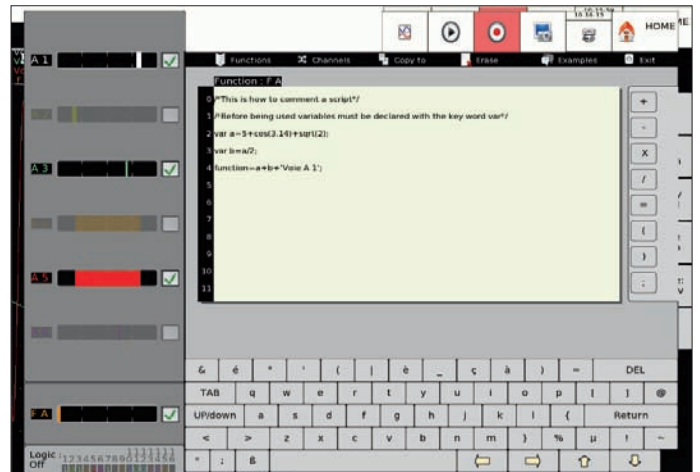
HOME

Functions Channels Copy to Erase Examples Exit

Function : F A

0 /*This is how to comment a script*/
1 /*Before being used variables must be declared with the key word var*/
2 var a=5+cos(3.14)+sqrt(2);
3 var b=a/2;
4 function=a+b+'Voie A 1';
5
6
7
8
9
10
11

+
-
X
/
=
(
)
;

A 1
A 3
A 5
F A

Logic Off 123456789

| & | é | " | ' | ( | \| | è | _ | ç | à | ) | = | DEL |
|---|---|---|---|---|---|---|---|---|---|---|---|---|
| TAB | q | w | e | r | t | y | u | i | o | p | [ | ] | @ |
| UP/down | a | s | d | f | g | h | j | k | l | { | Return |
| < | > | z | x | c | v | b | n | m | } | % | µ | ! | ~ |
| * | ; | ß | | | | | | | | | | | |